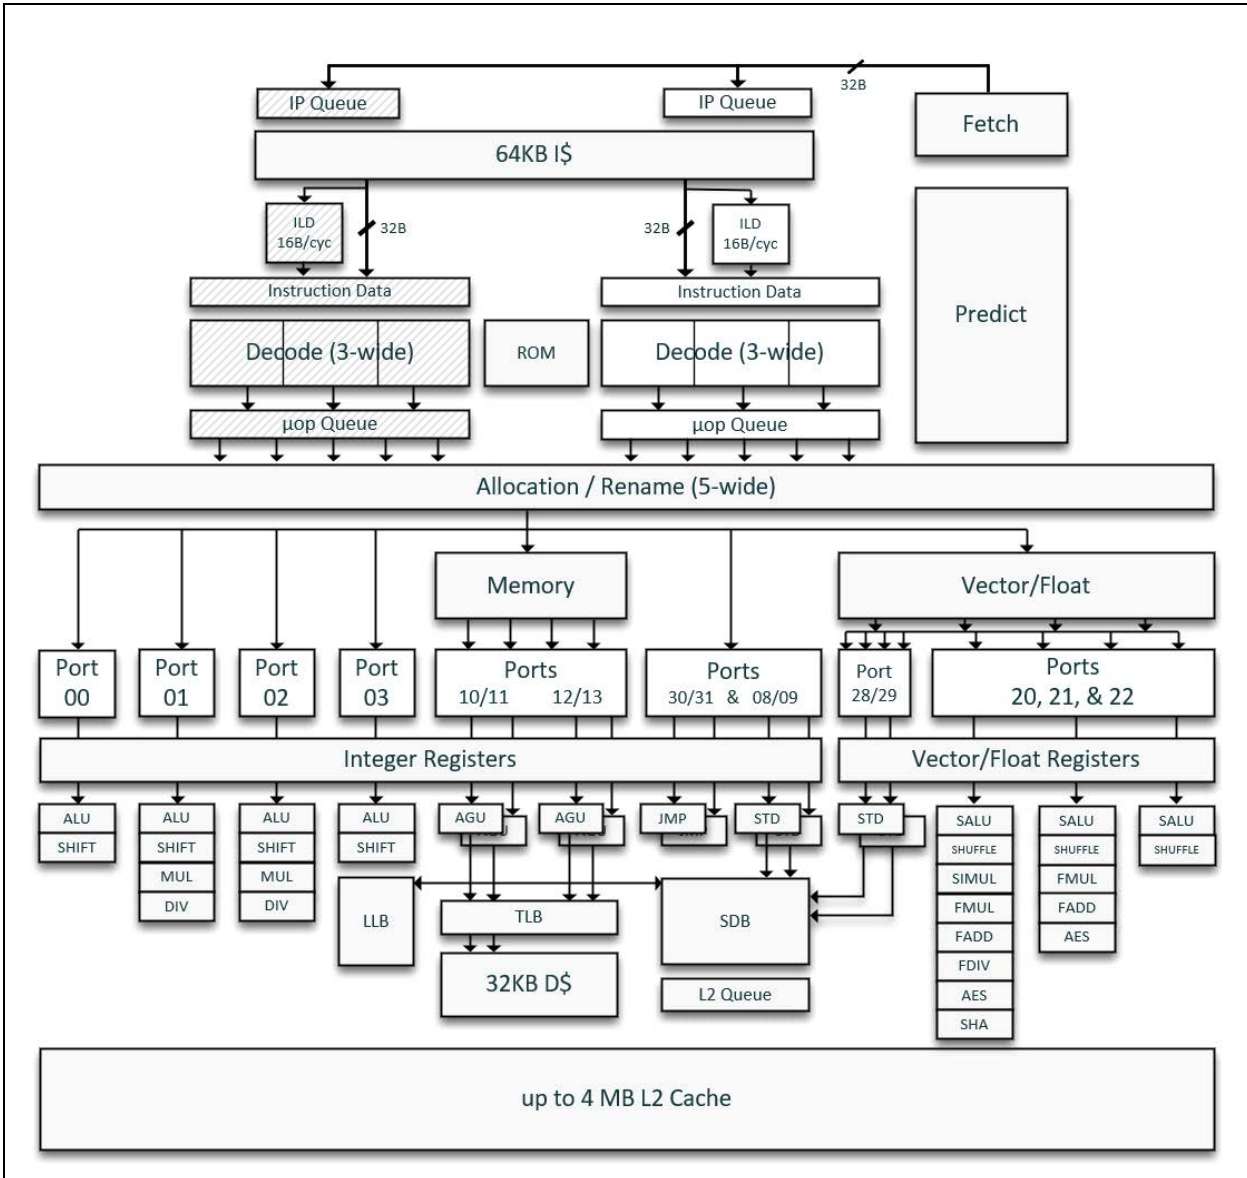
32B

IP Queue

IP Queue

Fetch

64KB I$

ILD 16B/cyc

32B

32B

ILD 16B/cyc

Instruction Data

Instruction Data

Predict

Decode (3-wide)

ROM

Decode (3-wide)

μop Queue

μop Queue

Allocation / Rename (5-wide)

Memory

Vector/Float

Port 00

Port 01

Port 02

Port 03

Ports 10/11 12/13

Ports 30/31 & 08/09

Port 28/29

Ports 20, 21, & 22

Integer Registers

Vector/Float Registers

ALU
SHIFT

ALU
SHIFT
MUL
DIV

ALU
SHIFT
MUL
DIV

ALU
SHIFT

AGU

AGU

JMP

STD

STD

SALU
SHUFFLE
SIMUL
FMUL
FADD
FDIV
AES
SHA

SALU
SHUFFLE
FMUL
FADD
AES

SALU
SHUFFLE

LLB

TLB

SDB

32KB D$

L2 Queue

up to 4 MB L2 Cache